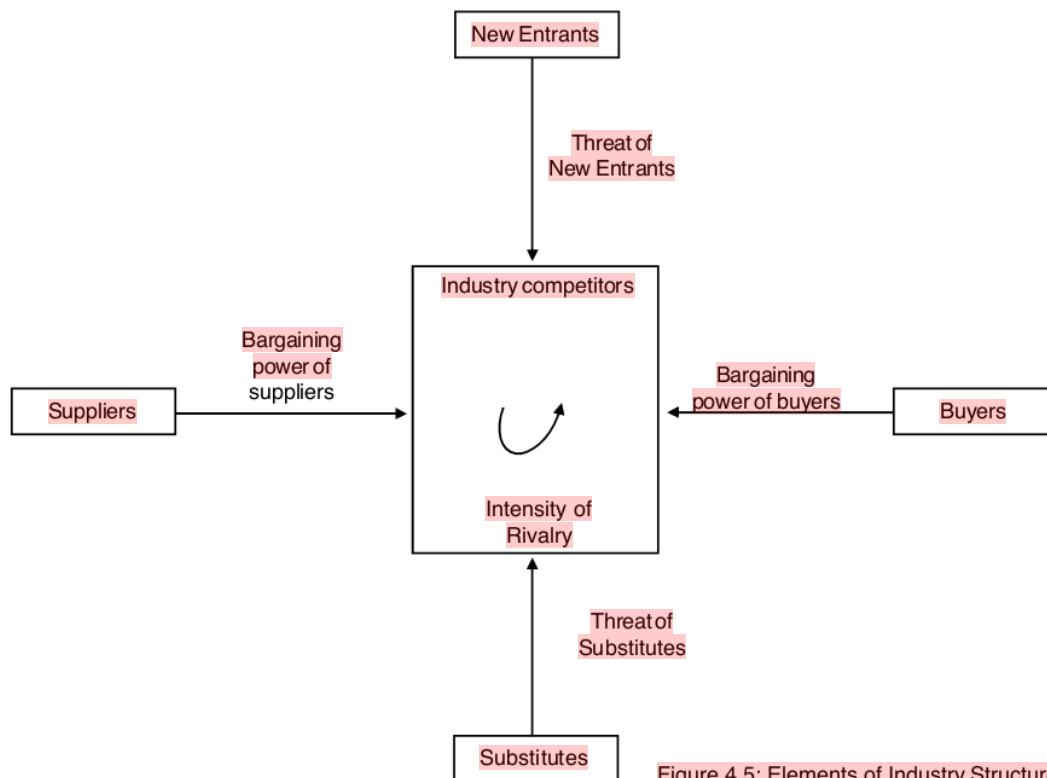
New Entrants

Threat of New Entrants

Industry competitors

Bargaining power of suppliers

Suppliers

Bargaining power of buyers

Buyers

Intensity of Rivalry

Threat of Substitutes

Substitutes

Figure 4.5: Elements of Industry Structur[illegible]